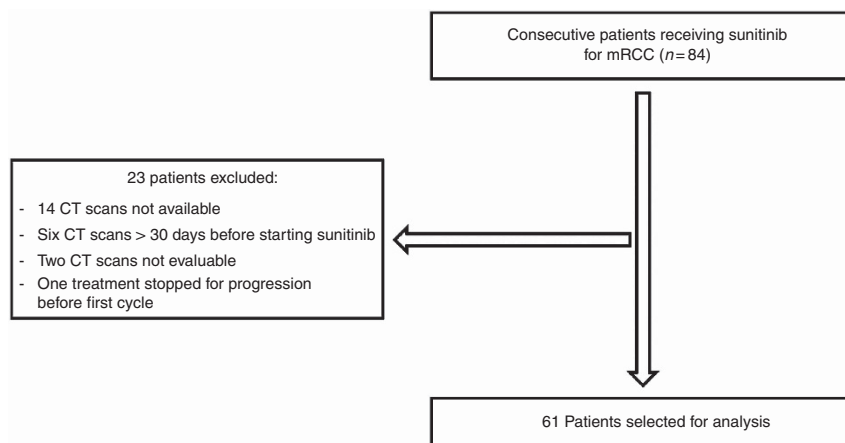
Consecutive patients receiving sunitinib for mRCC ($n = 84$)

23 patients excluded:

- 14 CT scans not available
- Six CT scans > 30 days before starting sunitinib
- Two CT scans not evaluable
- One treatment stopped for progression before first cycle

61 Patients selected for analysis